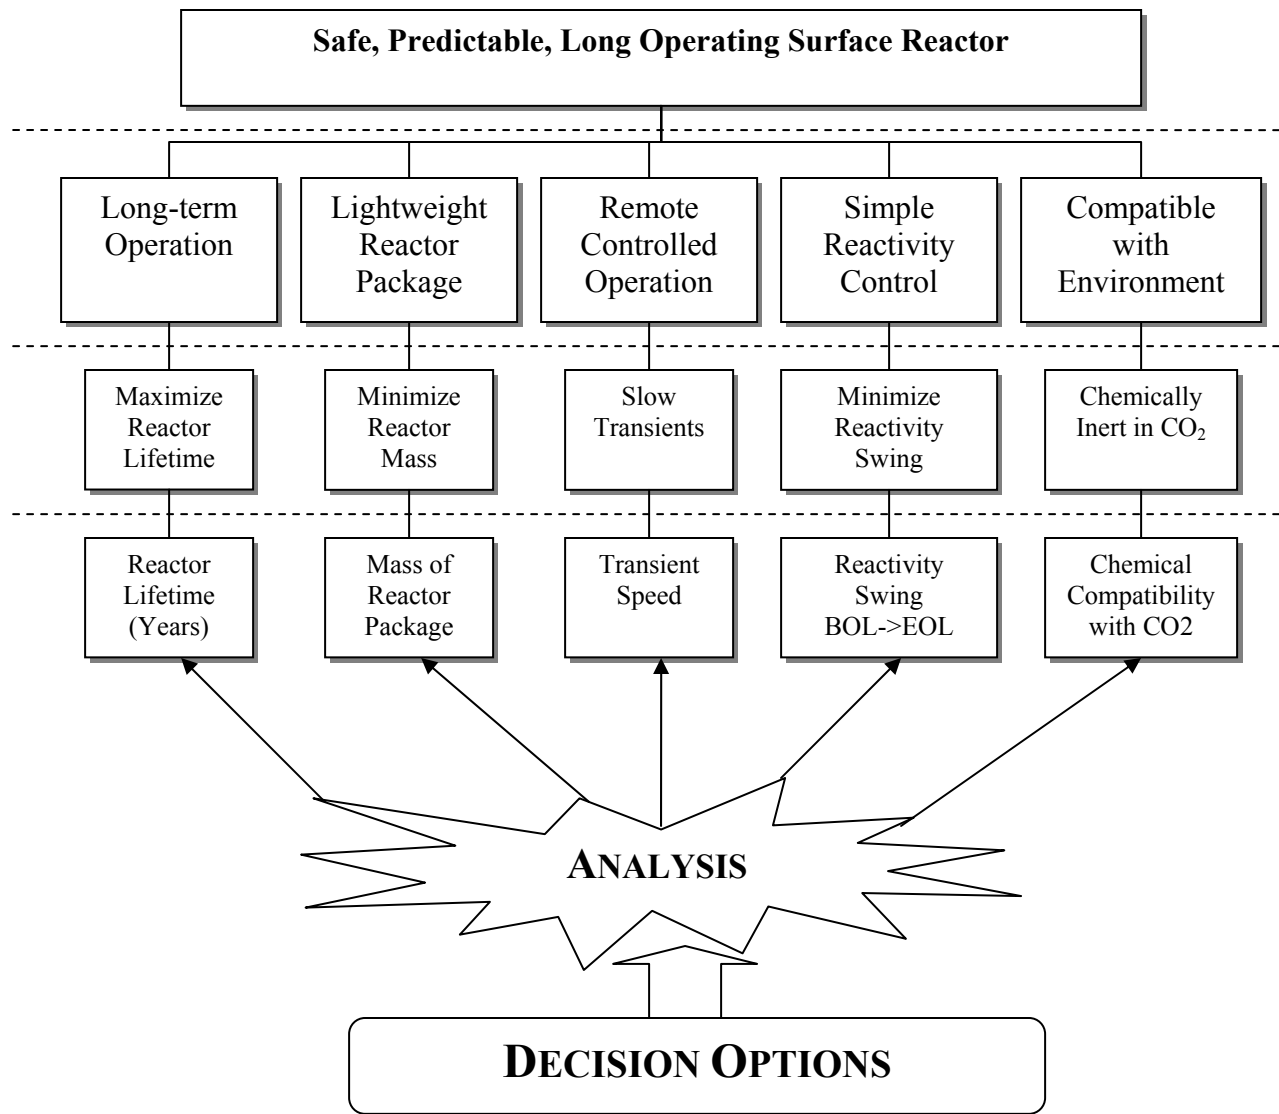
Safe, Predictable, Long Operating Surface Reactor

Long-term Operation

Lightweight Reactor Package

Remote Controlled Operation

Simple Reactivity Control

Compatible with Environment

Maximize Reactor Lifetime

Minimize Reactor Mass

Slow Transients

Minimize Reactivity Swing

Chemically Inert in $CO_2$

Reactor Lifetime (Years)

Mass of Reactor Package

Transient Speed

Reactivity Swing BOL->EOL

Chemical Compatibility with CO2

ANALYSIS

DECISION OPTIONS